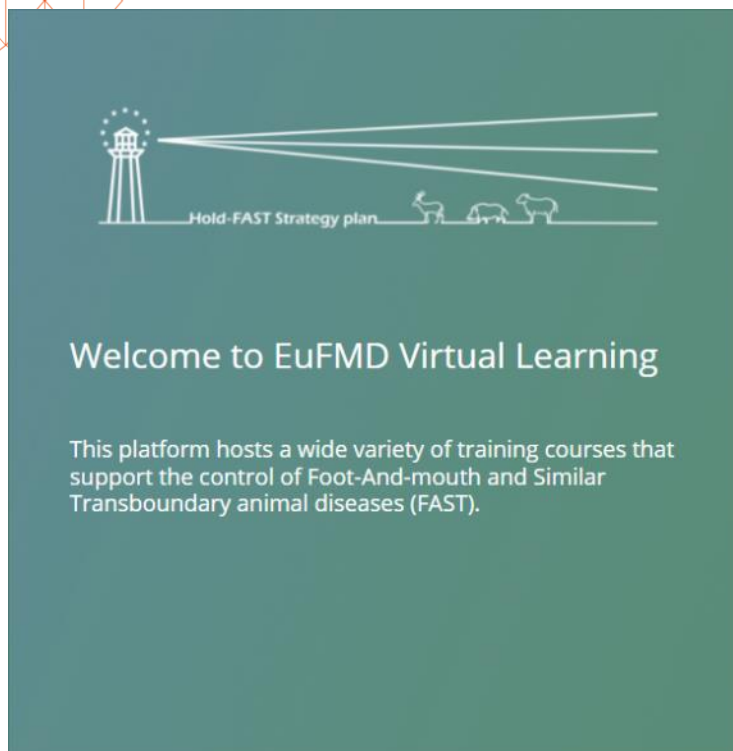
Hold-FAST Strategy plan

Welcome to EuFMD Virtual Learning

This platform hosts a wide variety of training courses that support the control of Foot-And-mouth and Similar Transboundary animal diseases (FAST).